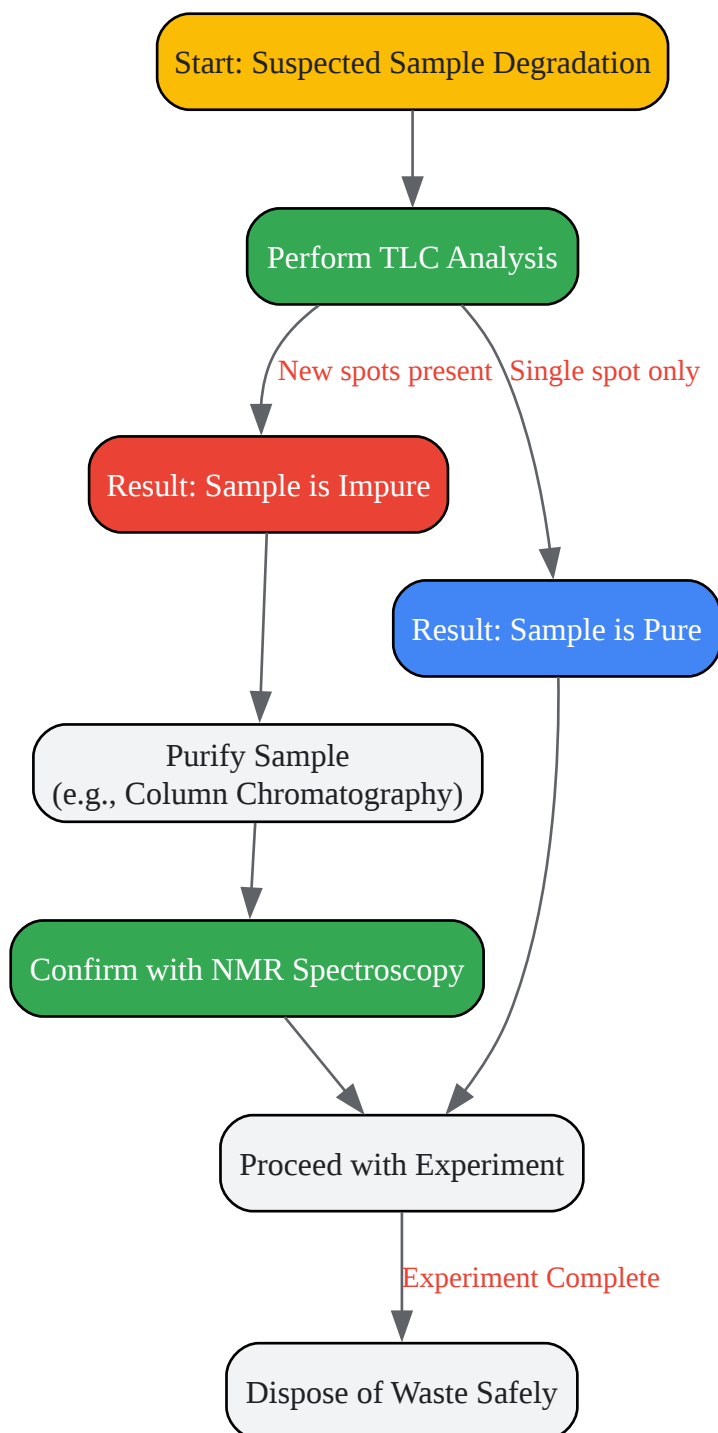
Start: Suspected Sample Degradation

Perform TLC Analysis

New spots present

Single spot only

Result: Sample is Impure

Result: Sample is Pure

Purify Sample
(e.g., Column Chromatography)

Confirm with NMR Spectroscopy

Proceed with Experiment

Experiment Complete

Dispose of Waste Safely